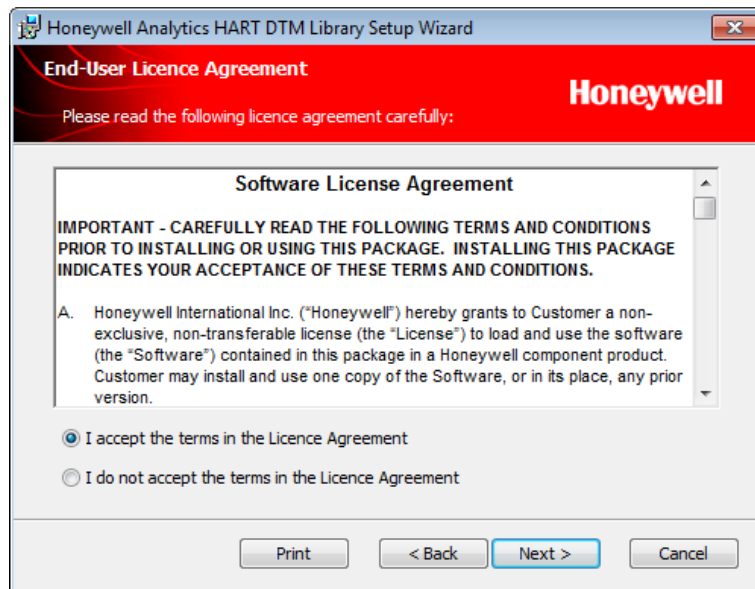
Honeywell Analytics HART DTM Library Setup Wizard

End-User Licence Agreement

Please read the following licence agreement carefully:

Honeywell

Software License Agreement

IMPORTANT - CAREFULLY READ THE FOLLOWING TERMS AND CONDITIONS PRIOR TO INSTALLING OR USING THIS PACKAGE. INSTALLING THIS PACKAGE INDICATES YOUR ACCEPTANCE OF THESE TERMS AND CONDITIONS.

A. Honeywell International Inc. ("Honeywell") hereby grants to Customer a non-exclusive, non-transferable license (the "License") to load and use the software (the "Software") contained in this package in a Honeywell component product. Customer may install and use one copy of the Software, or in its place, any prior version.

I accept the terms in the Licence Agreement

I do not accept the terms in the Licence Agreement

Print

< Back

Next >

Cancel